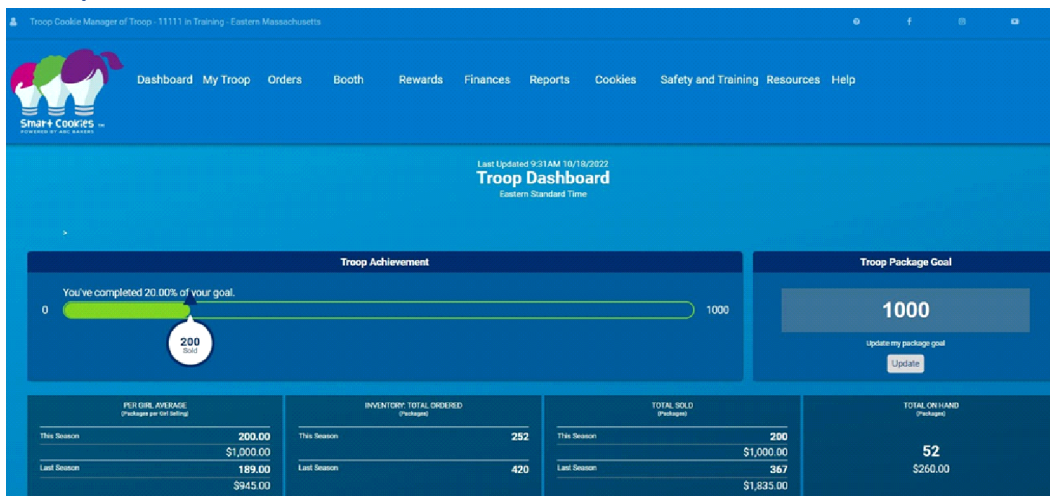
Troop Cookie Manager of Troop - 11111 in Training - Eastern Massachusetts

Smart Cookies
POWERED BY ABC BAKERS

Dashboard My Troop Orders Booth Rewards Finances Reports Cookies Safety and Training Resources Help

Last Updated 9:31AM 10/18/2022
Troop Dashboard
Eastern Standard Time

>

Troop Achievement

You've completed 20.00% of your goal.

0

1000

200
Sold

Troop Package Goal

1000

Update my package goal

Update

PER GIRL AVERAGE
(Packages per Girl Selling)

This Season 200.00
$1,000.00
Last Season 189.00
$945.00

INVENTORY: TOTAL ORDERED
(Packages)

This Season 252
Last Season 420

TOTAL SOLD
(Packages)

This Season 200
$1,000.00
Last Season 367
$1,835.00

TOTAL ON HAND
(Packages)

52
$260.00